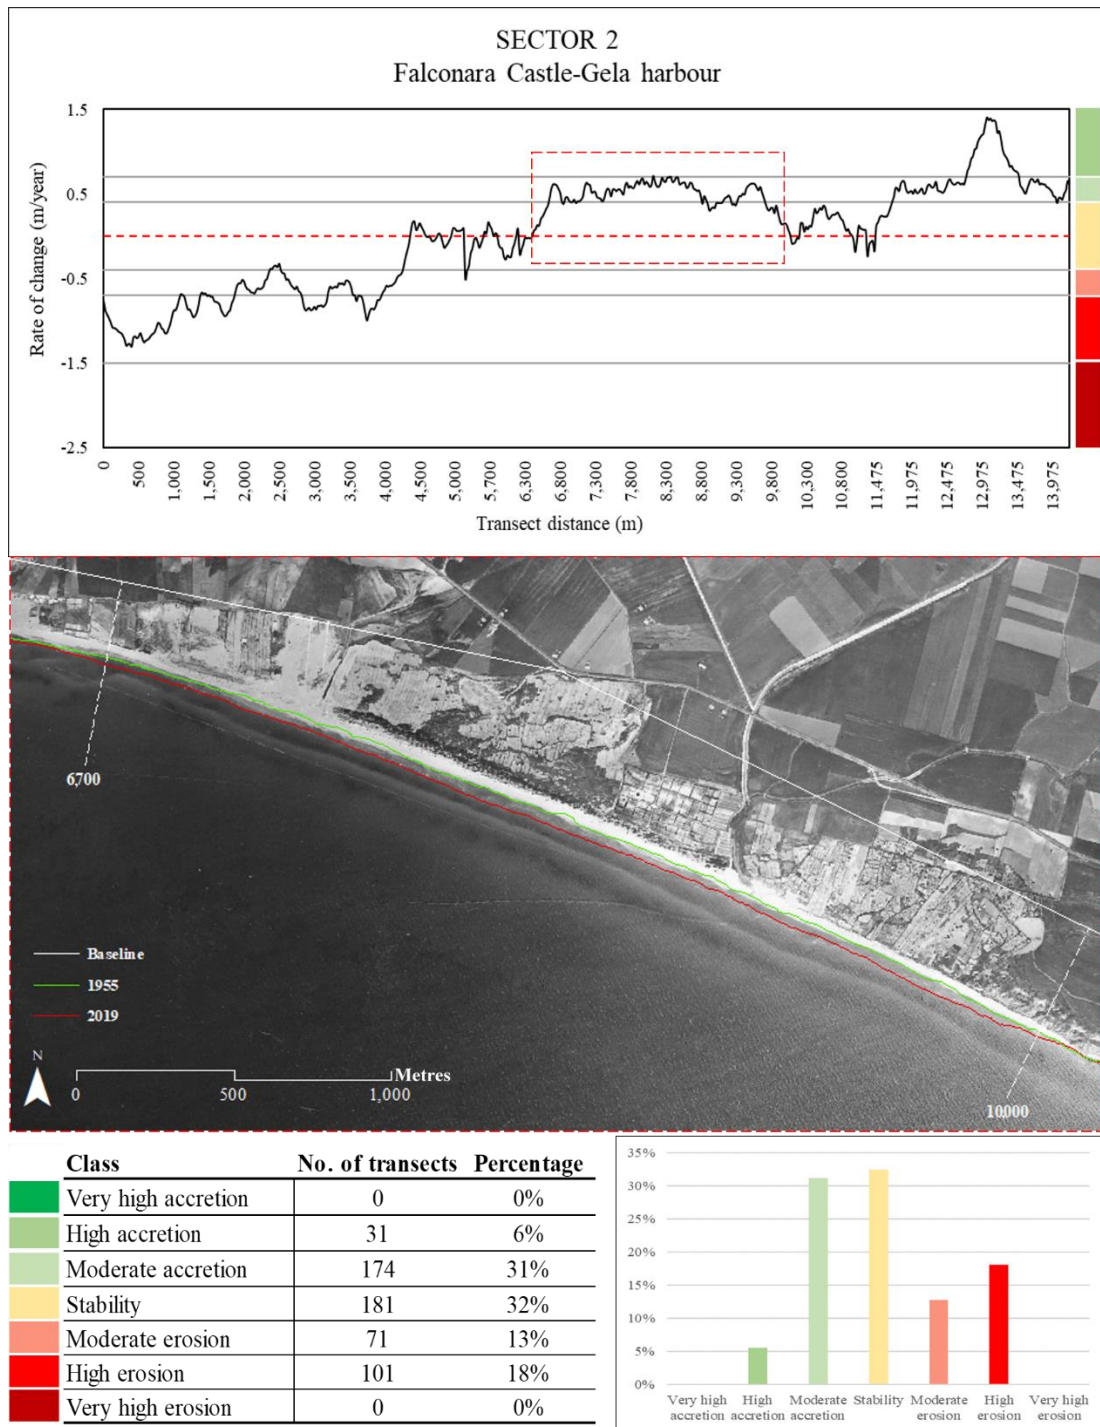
SECTOR 2
Falconara Castle-Gela harbour

Rate of change (m/year)

1.5
0.5
-0.5
-1.5
-2.5

0
500
1,000
1,500
2,000
2,500
3,000
3,500
4,000
4,500
5,000
5,700
6,300
6,800
7,300
7,800
8,300
8,800
9,300
9,800
10,300
10,800
11,475
11,975
12,475
12,975
13,475
13,975

Transect distance (m)

6700

Baseline
1955
2019

N

0
500
1,000
Metres

10000

| Class | No. of transects | Percentage |
|---|---|---|
| Very high accretion | 0 | 0% |
| High accretion | 31 | 6% |
| Moderate accretion | 174 | 31% |
| Stability | 181 | 32% |
| Moderate erosion | 71 | 13% |
| High erosion | 101 | 18% |
| Very high erosion | 0 | 0% |

35%
30%
25%
20%
15%
10%
5%
0%

Very high accretion
High accretion
Moderate accretion
Stability
Moderate erosion
High erosion
Very high erosion